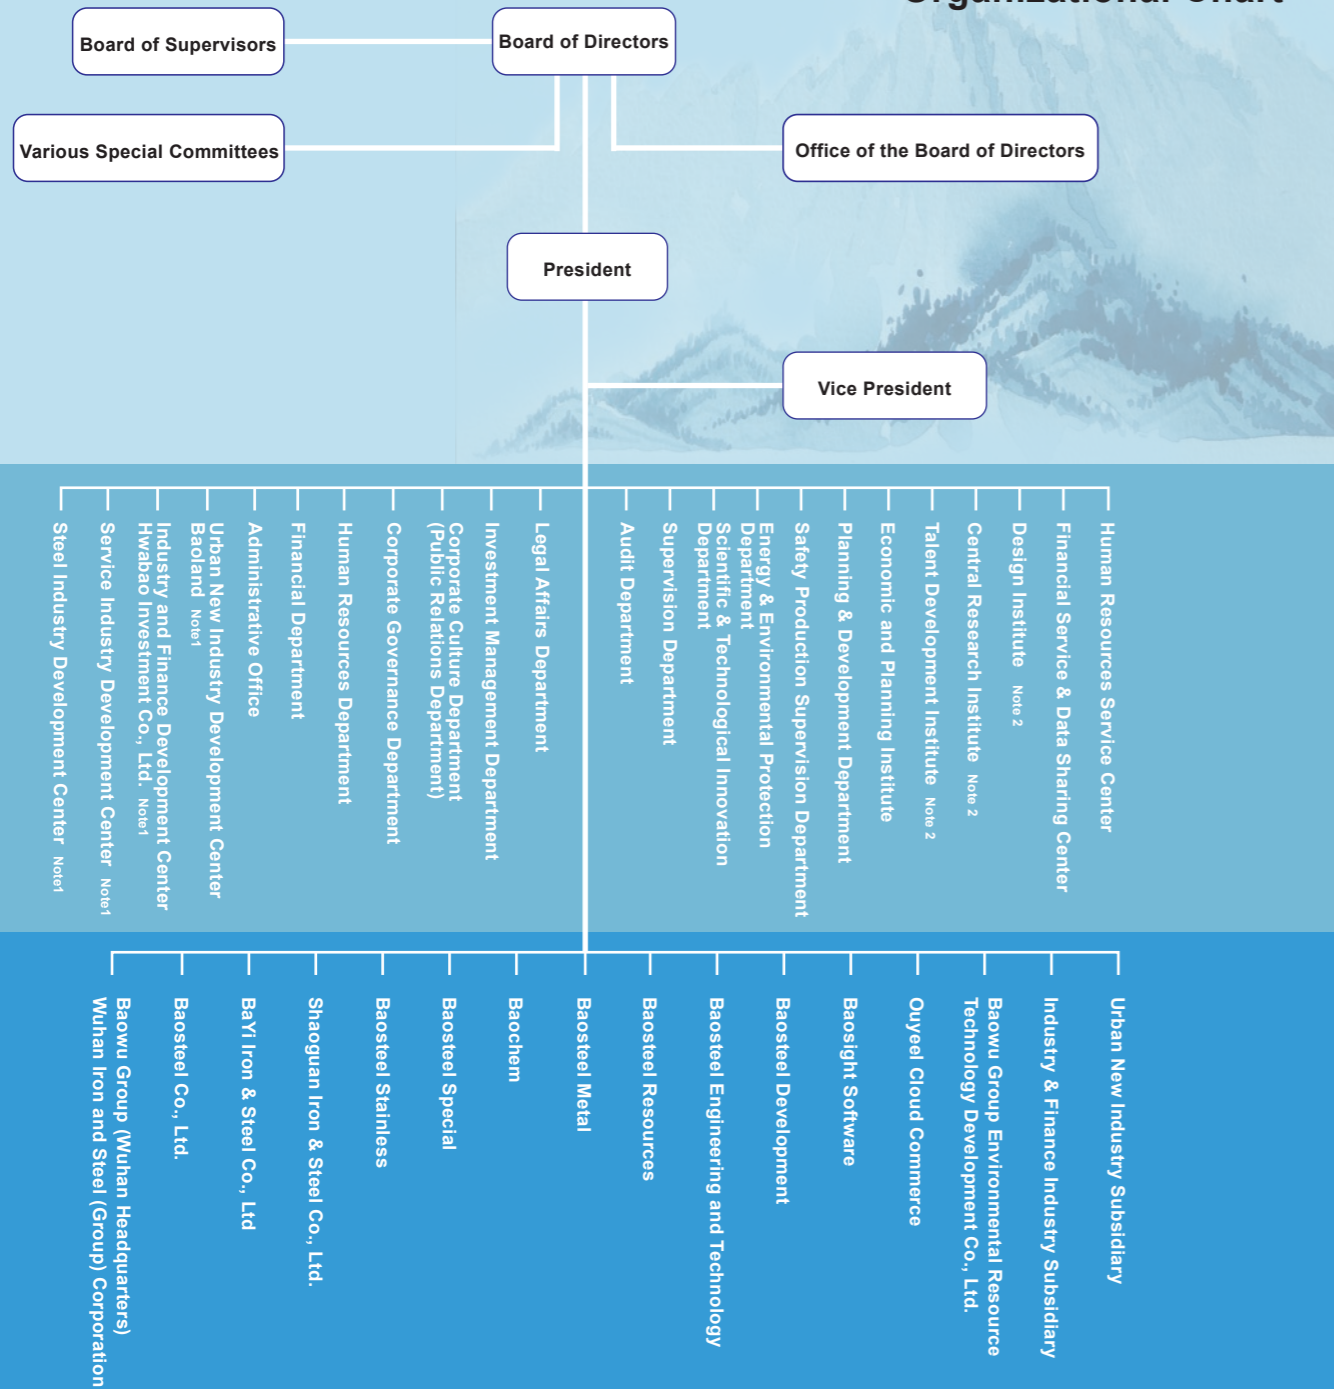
Board of Supervisors

Board of Directors

Various Special Committees

Office of the Board of Directors

President

Vice President

Steel Industry Development Center Note1

Service Industry Development Center Note1

Industry and Finance Development Center Hwabao Investment Co., Ltd. Note1

Urban New Industry Development Center Baoland Note1

Administrative Office

Financial Department

Human Resources Department

Corporate Governance Department

Corporate Culture Department (Public Relations Department)

Investment Management Department

Legal Affairs Department

Audit Department

Supervision Department

Scientific & Technological Innovation Department

Energy & Environmental Protection Department

Safety Production Supervision Department

Planning & Development Department

Economic and Planning Institute

Talent Development Institute Note 2

Central Research Institute Note 2

Design Institute Note 2

Financial Service & Data Sharing Center

Human Resources Service Center

Baowu Group (Wuhan Headquarters) Wuhan Iron and Steel (Group) Corporation

Baosteel Co., Ltd.

BaYi Iron & Steel Co., Ltd

Shaoguan Iron & Steel Co., Ltd.

Baosteel Stainless

Baosteel Special

Baochem

Baosteel Metal

Baosteel Resources

Baosteel Engineering and Technology

Baosteel Development

Baosight Software

Ouyeel Cloud Commerce

Baowu Group Environmental Resource Technology Development Co., Ltd.

Industry & Finance Industry Subsidiary

Urban New Industry Subsidiary